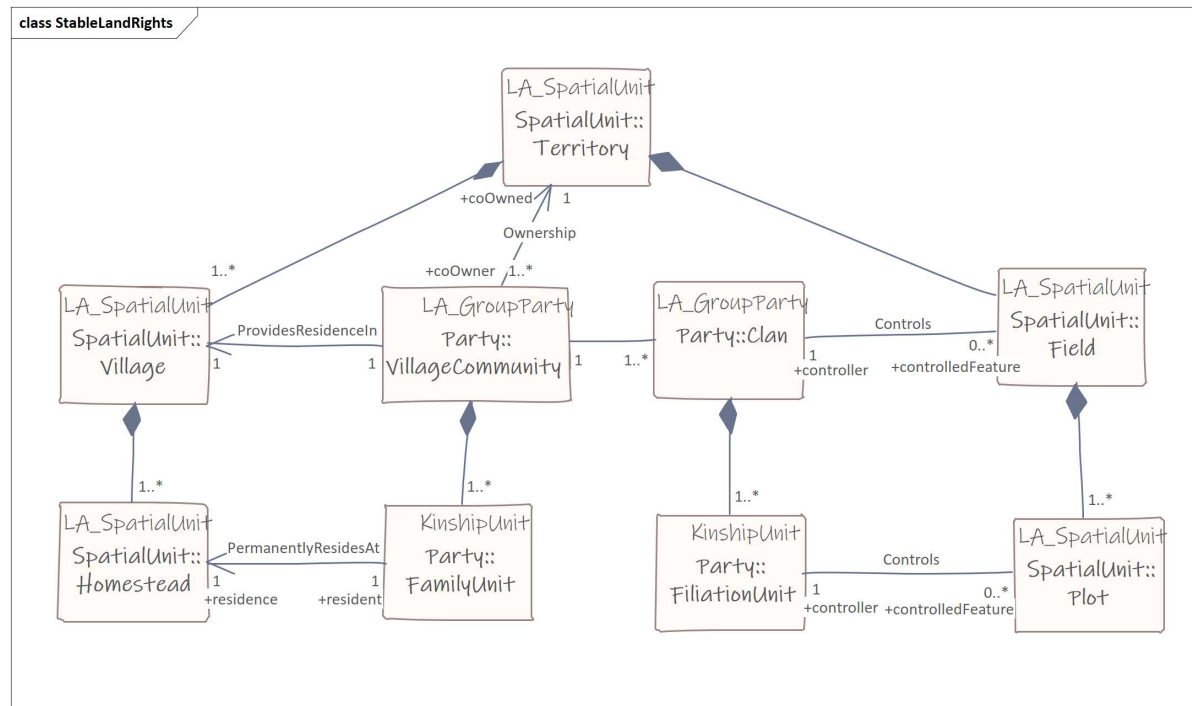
class StableLandRights

LA_SpatialUnit
SpatialUnit::
Territory

+coOwned 1

Ownership

+coOwner 1..*

1..*

LA_SpatialUnit
SpatialUnit::
Village

ProvidesResidenceIn
1
1

LA_GroupParty
Party::
VillageCommunity

1
1..*

LA_GroupParty
Party::Clan

Controls
1
+controller
0..*
+controlledFeature

LA_SpatialUnit
SpatialUnit::
Field

1..*

LA_SpatialUnit
SpatialUnit::
Homestead

PermanentlyResidesAt
1
+residence
1
+resident

1..*

KinshipUnit
Party::
FamilyUnit

1..*

KinshipUnit
Party::
FiliationUnit

Controls
1
+controller
0..*
+controlledFeature

1..*

LA_SpatialUnit
SpatialUnit::
Plot